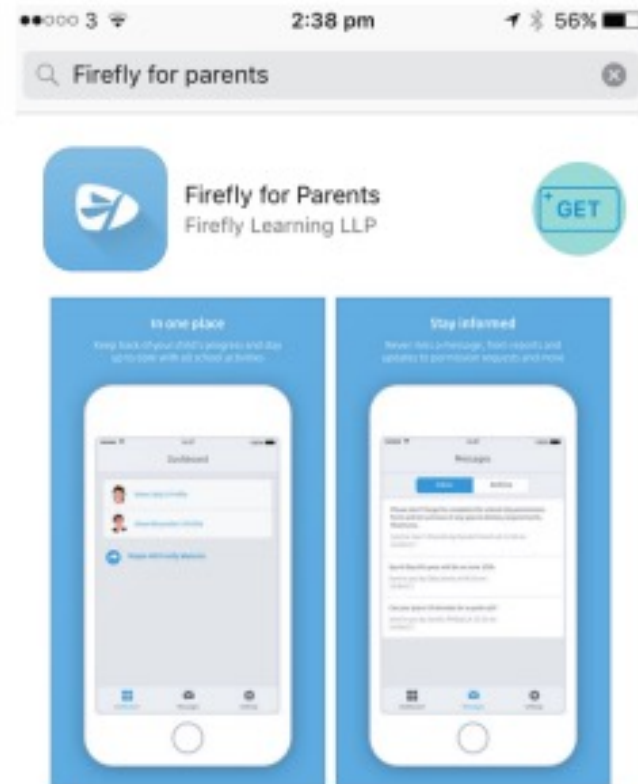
●●○○○ 3 2:38 pm 56%

Firefly for parents

Firefly for Parents
Firefly Learning LLP

GET

In one place
Keep track of your child's progress and stay up to date with all school activities

Dashboard

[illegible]

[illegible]

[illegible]

Stay informed
Never miss a message, from reports and updates to permission requests and more

Messages

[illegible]

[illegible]

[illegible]

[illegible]